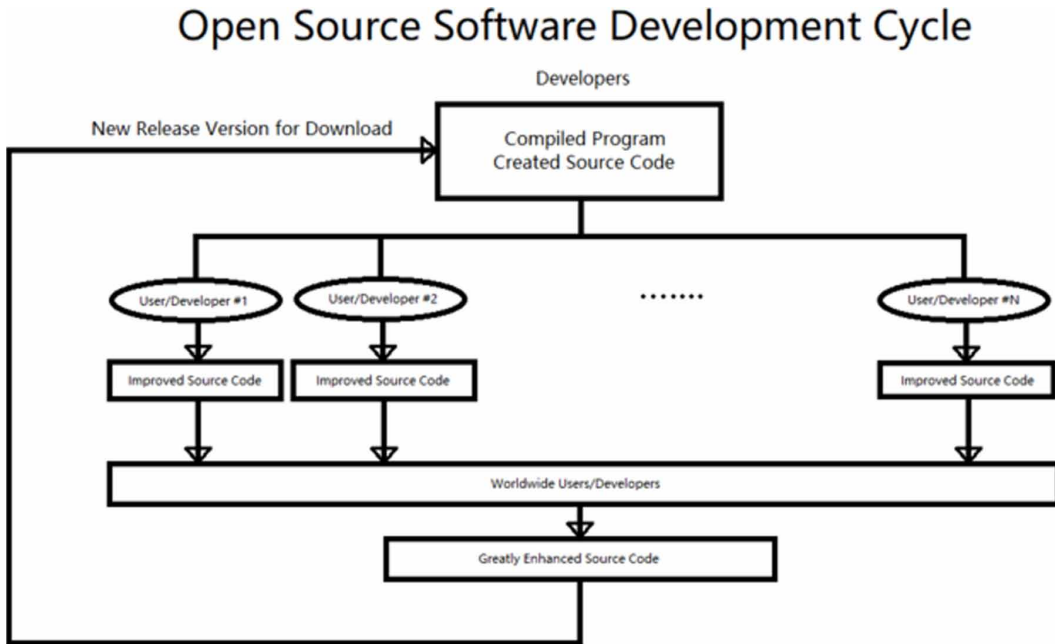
Open Source Software Development Cycle

Developers

New Release Version for Download

Compiled Program
Created Source Code

User/Developer #1

User/Developer #2

.......

User/Developer #N

Improved Source Code

Improved Source Code

Improved Source Code

Worldwide Users/Developers

Greatly Enhanced Source Code